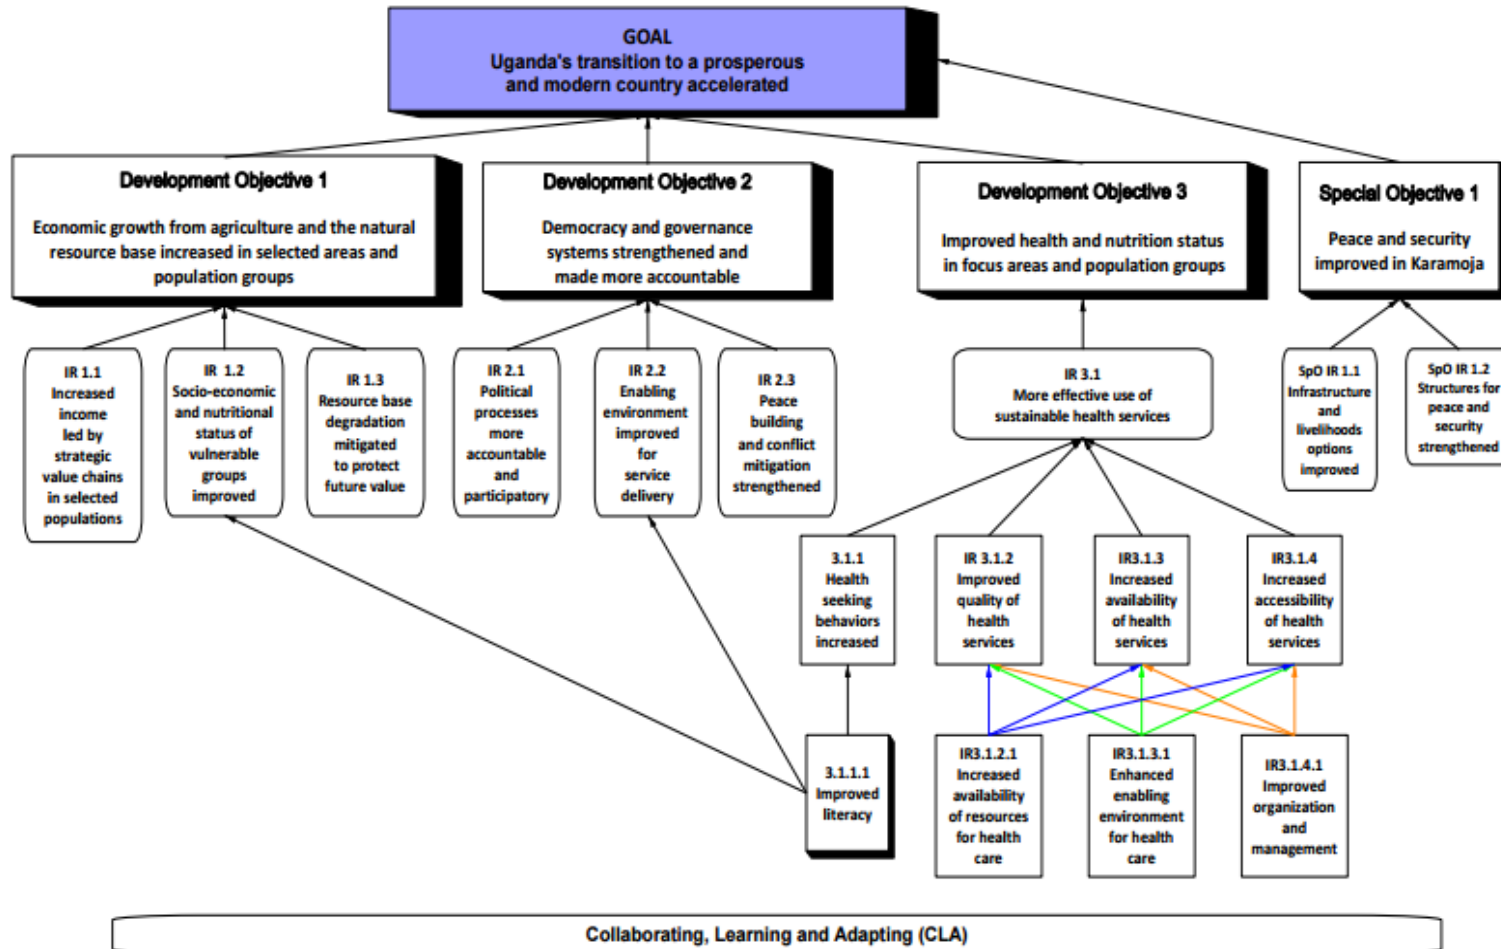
GOAL
Uganda's transition to a prosperous and modern country accelerated

Development Objective 1
Economic growth from agriculture and the natural resource base increased in selected areas and population groups

Development Objective 2
Democracy and governance systems strengthened and made more accountable

Development Objective 3
Improved health and nutrition status in focus areas and population groups

Special Objective 1
Peace and security improved in Karamoja

IR 1.1
Increased income led by strategic value chains in selected populations

IR 1.2
Socio-economic and nutritional status of vulnerable groups improved

IR 1.3
Resource base degradation mitigated to protect future value

IR 2.1
Political processes more accountable and participatory

IR 2.2
Enabling environment improved for service delivery

IR 2.3
Peace building and conflict mitigation strengthened

IR 3.1
More effective use of sustainable health services

SpO IR 1.1
Infrastructure and livelihoods options improved

SpO IR 1.2
Structures for peace and security strengthened

3.1.1
Health seeking behaviors increased

IR 3.1.2
Improved quality of health services

IR3.1.3
Increased availability of health services

IR3.1.4
Increased accessibility of health services

3.1.1.1
Improved literacy

IR3.1.2.1
Increased availability of resources for health care

IR3.1.3.1
Enhanced enabling environment for health care

IR3.1.4.1
Improved organization and management

Collaborating, Learning and Adapting (CLA)